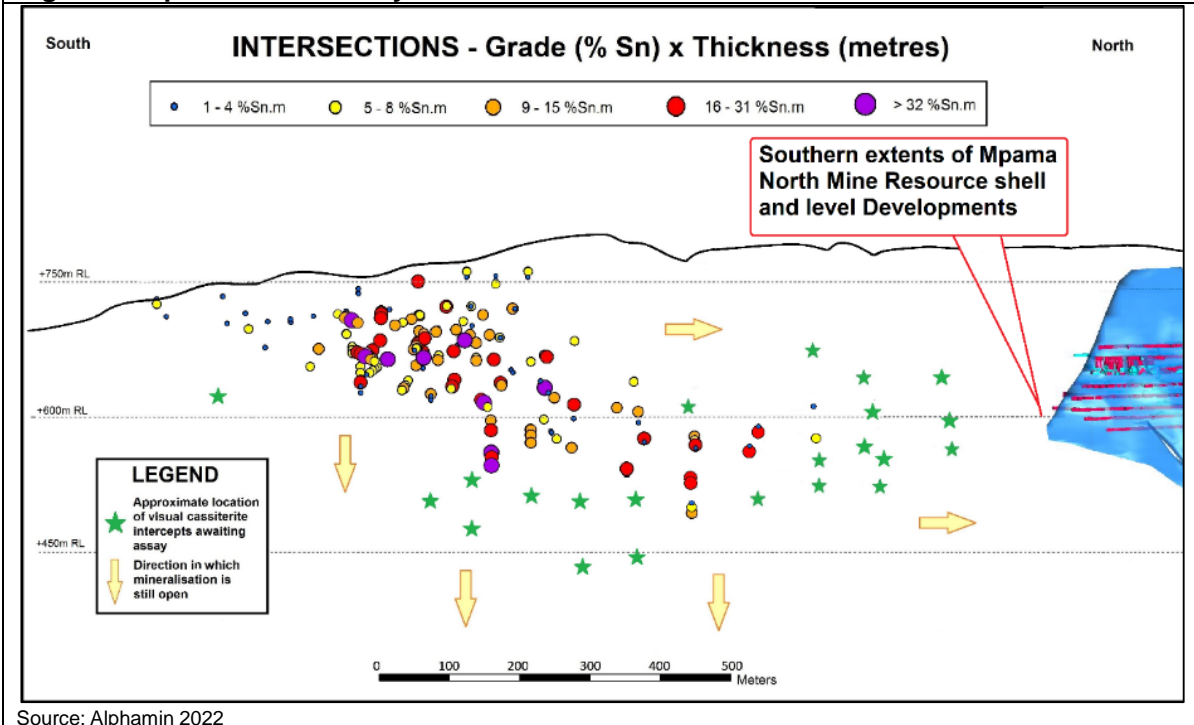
South

INTERSECTIONS - Grade (% Sn) x Thickness (metres)

North

1 - 4 %Sn.m
5 - 8 %Sn.m
9 - 15 %Sn.m
16 - 31 %Sn.m
> 32 %Sn.m

Southern extents of Mpama North Mine Resource shell and level Developments

+750m RL

+600m RL

+450m RL

LEGEND

Approximate location of visual cassiterite intercepts awaiting assay

Direction in which mineralisation is still open

0 100 200 300 400 500
Meters

Source: Alphamin 2022